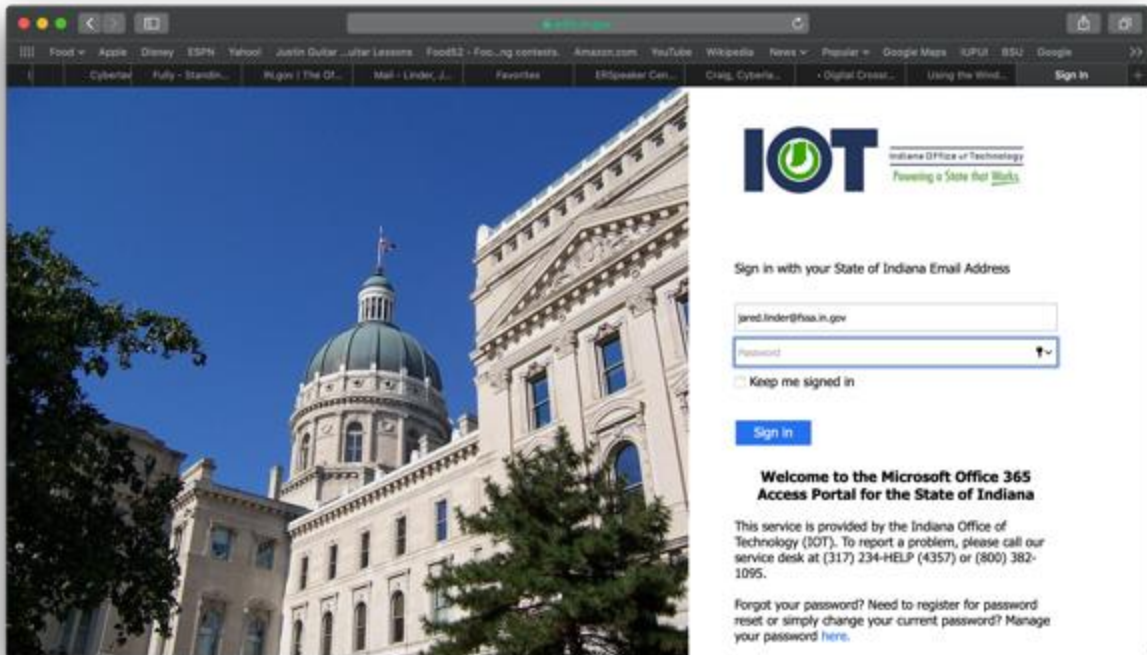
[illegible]

Food Apple Disney ESPN Yahoo! Justin Guitar ...ultar Lessons Food52 - Foo...ng contests. Amazon.com YouTube Wikipedia News Popular Google Maps IUPUI BSU Google

Cyberlan Fully - Standin... IN.gov | The Of... Mail - Linder, J... Favorites ERSpeaker Cen... Craig, Cyberla... - Digital Crossr... Using the Wind... Sign In

IOT Indiana Office of Technology Powering a State that Works

Sign in with your State of Indiana Email Address

jared.linder@fssa.in.gov

Password

Keep me signed in

Sign in

Welcome to the Microsoft Office 365 Access Portal for the State of Indiana

This service is provided by the Indiana Office of Technology (IOT). To report a problem, please call our service desk at (317) 234-HELP (4357) or (800) 382-1095.

Forgot your password? Need to register for password reset or simply change your current password? Manage your password here.